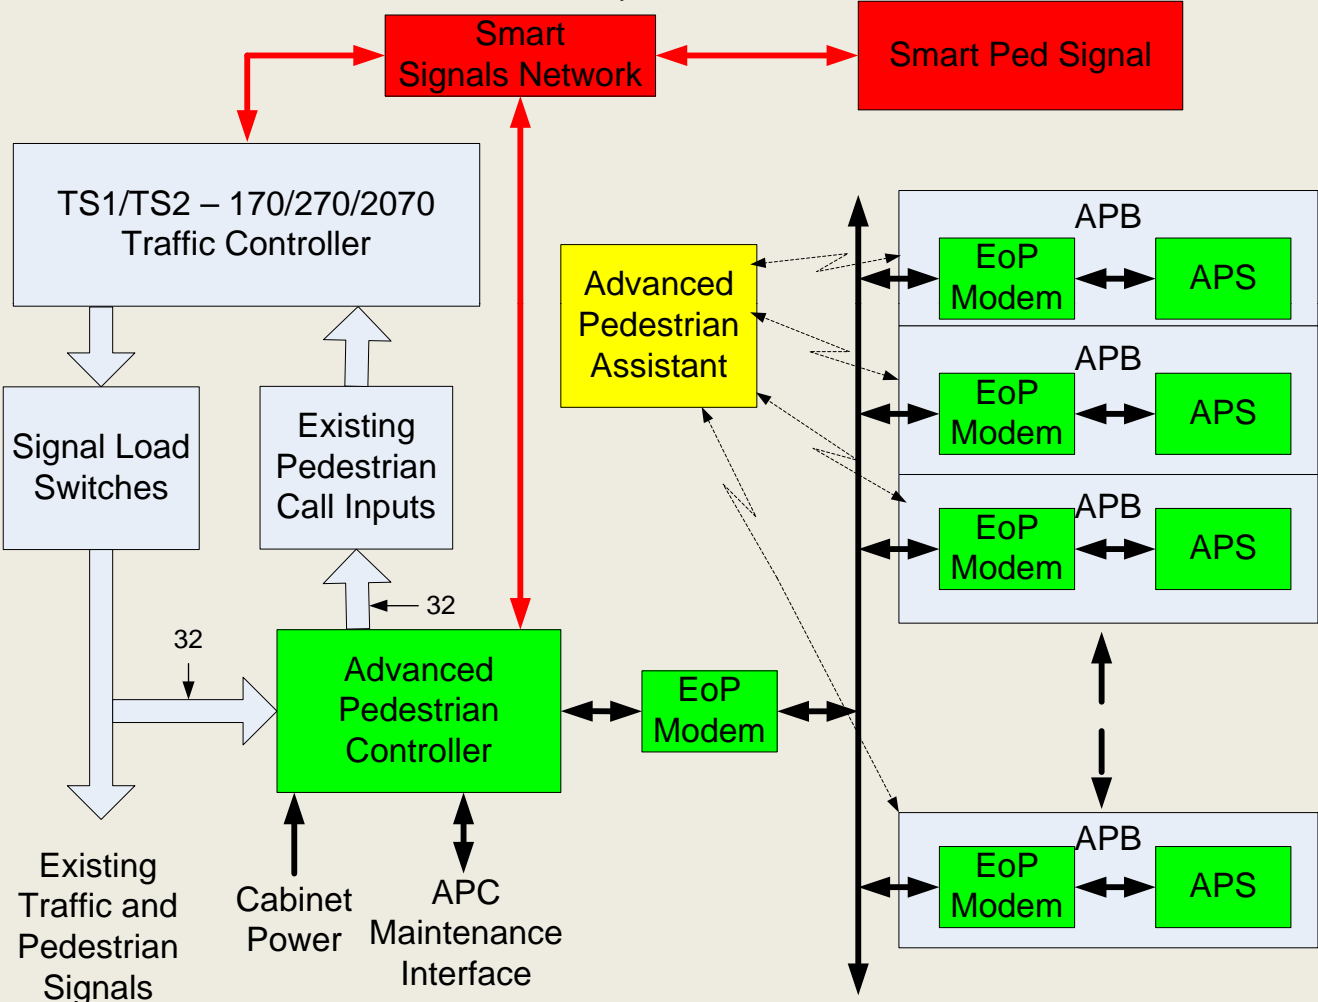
Smart Signals Network

Smart Ped Signal

TS1/TS2 – 170/270/2070 Traffic Controller

Advanced Pedestrian Assistant

APB

EoP Modem

APS

APB

EoP Modem

APS

APB

EoP Modem

APS

Signal Load Switches

Existing Pedestrian Call Inputs

32

32

Advanced Pedestrian Controller

EoP Modem

APB

EoP Modem

APS

Existing Traffic and Pedestrian Signals

Cabinet Power

APC Maintenance Interface